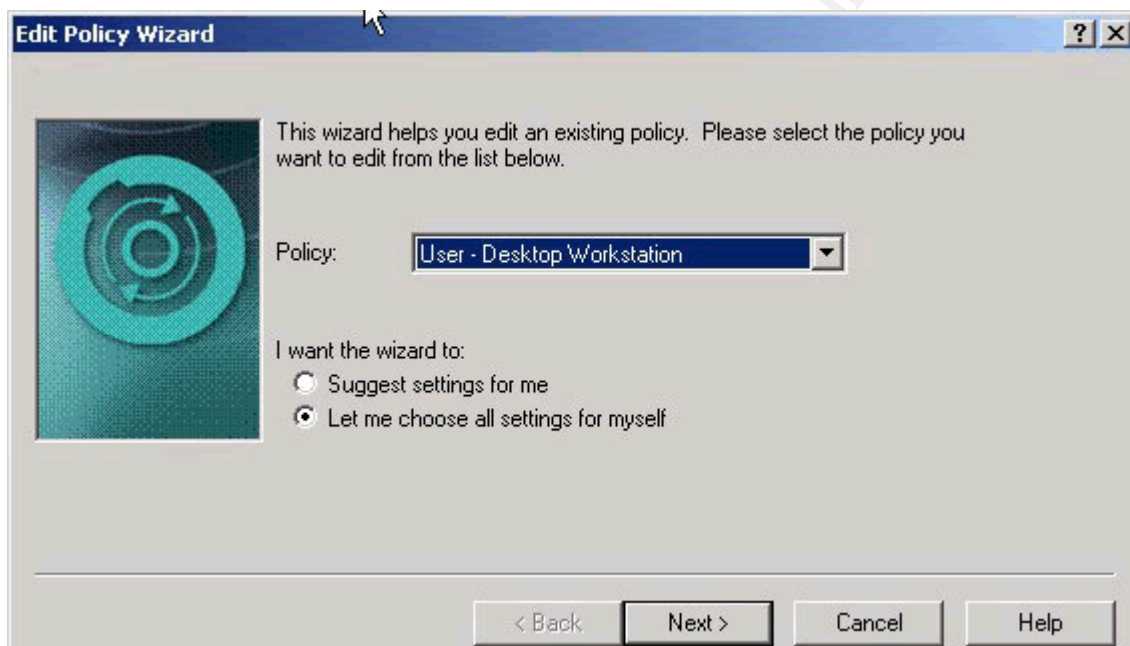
Edit Policy Wizard

?

This wizard helps you edit an existing policy. Please select the policy you want to edit from the list below.

Policy: User - Desktop Workstation

I want the wizard to:
Suggest settings for me
Let me choose all settings for myself

< Back
Next >
Cancel
Help